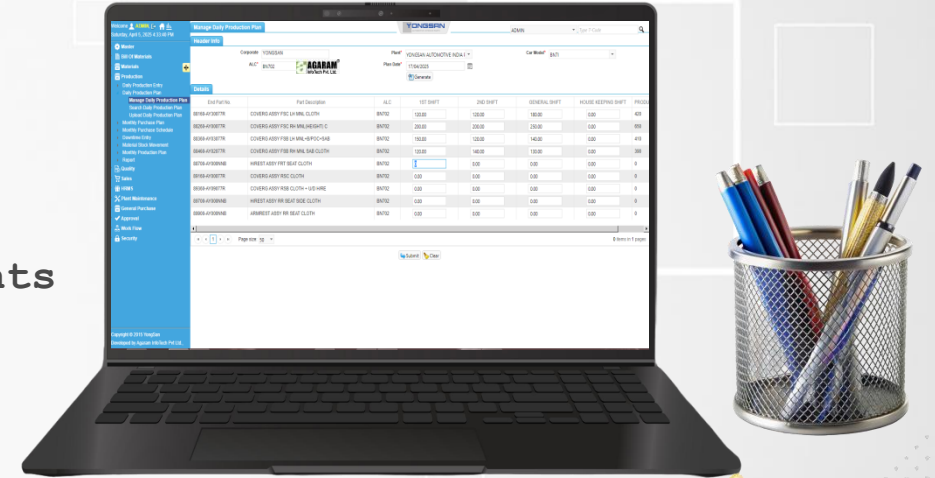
ts

Welcome ADMIN
Saturday, April 5, 2025 4:53:48 PM

Master
Bill Of Materials
Materials
Production
Daily Production Entry
Daily Production Plan
Manage Daily Production Plan
Search Daily Production Plan
Upload Daily Production Plan
Monthly Purchase Plan
Monthly Purchase Schedule
Downtime Entry
Material Stock Movement
Monthly Production Plan
Report
Quality
Sales
HRMS
Plant Maintenance
General Purchase
Approval
Work Flow
Security

Copyright © 2019 YongSan
Developed by Agaram InfoTech Pvt Ltd.

Manage Daily Production Plan

YONGSAN

ADMIN

Header Info

Corporate YONGSAN
ALC* BN702
AGARAM InfoTech Pvt. Ltd.
Plant* YONGSAN AUTOMOTIVE INDIA I
Plan Date* 17/04/2025
Generate
Car Model* BN7I

Details

| End Part No. | Part Description | ALC | 1ST SHIFT | 2ND SHIFT | GENERAL SHIFT | HOUSE KEEPING SHIFT | PRODU |
|---|---|---|---|---|---|---|---|
| 88168-AY000TR | COVERS ASSY FSC LH MNL CLOTH | BN702 | 120.00 | 120.00 | 180.00 | 0.00 | 420 |
| 88268-AY000TR | COVERS ASSY FSC RH MNL(HEIGHT) C | BN702 | 200.00 | 200.00 | 250.00 | 0.00 | 650 |
| 88368-AY000TR | COVERS ASSY FSB LH MNL+B/POC+SAB | BN702 | 150.00 | 120.00 | 140.00 | 0.00 | 410 |
| 88468-AY000TR | COVERS ASSY FSB RH MNL SAB CLOTH | BN702 | 120.00 | 140.00 | 130.00 | 0.00 | 390 |
| 88768-AY000NNB | HIREST ASSY FRT SEAT CLOTH | BN702 | | 0.00 | 0.00 | 0.00 | 0 |
| 89168-AY000TR | COVERS ASSY RSC CLOTH | BN702 | 0.00 | 0.00 | 0.00 | 0.00 | 0 |
| 89368-AY000TR | COVERS ASSY RSB CLOTH + U/S HIRE | BN702 | 0.00 | 0.00 | 0.00 | 0.00 | 0 |
| 89768-AY000NNB | HIREST ASSY RR SEAT SIDE CLOTH | BN702 | 0.00 | 0.00 | 0.00 | 0.00 | 0 |
| 89908-AY000NNB | ARMREST ASSY RR SEAT CLOTH | BN702 | 0.00 | 0.00 | 0.00 | 0.00 | 0 |

1 Page size: 10
9 items in 1 pages

Submit Clear